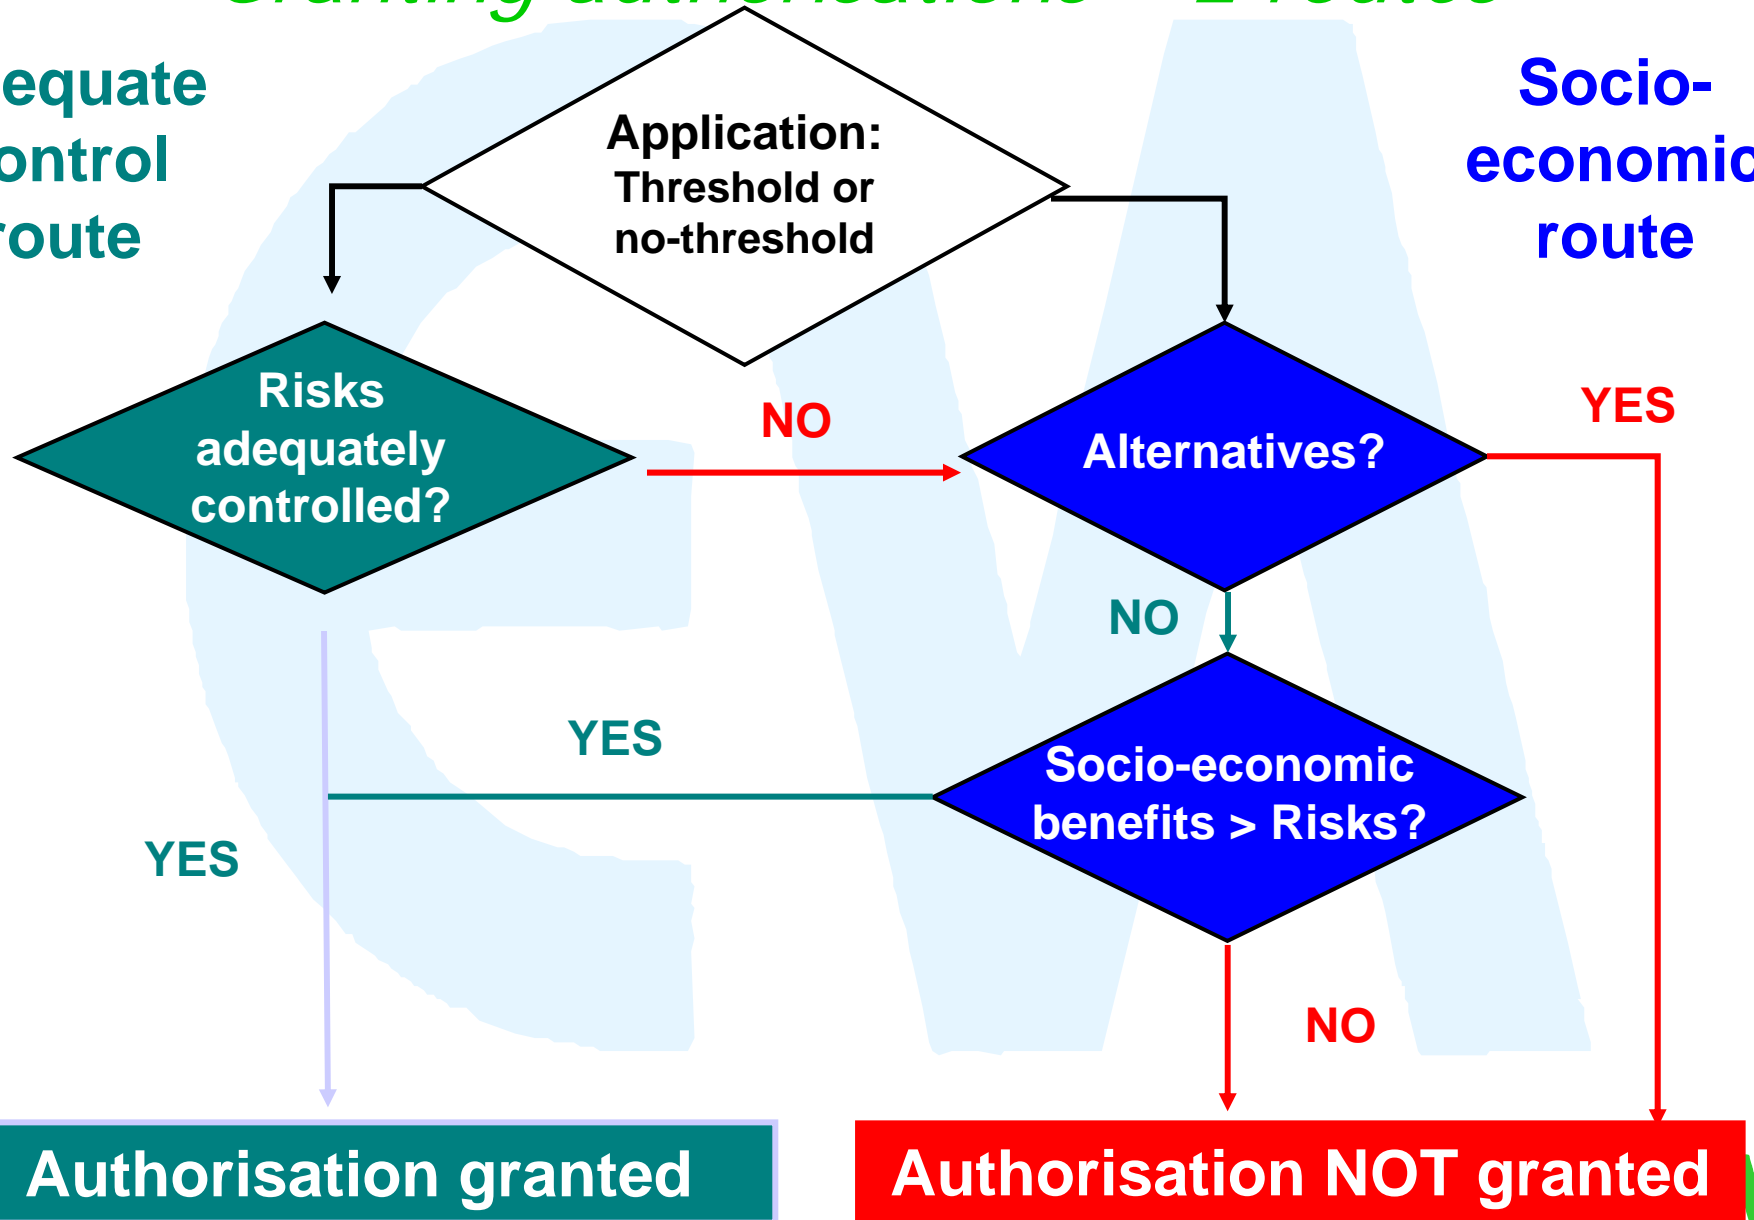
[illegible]

equate
ontrol
oute

Socio-
economic
route

Application:
Threshold or
no-threshold

Risks
adequately
controlled?

NO

Alternatives?

YES

NO

YES

Socio-economic
benefits > Risks?

YES

NO

Authorisation granted

Authorisation NOT granted